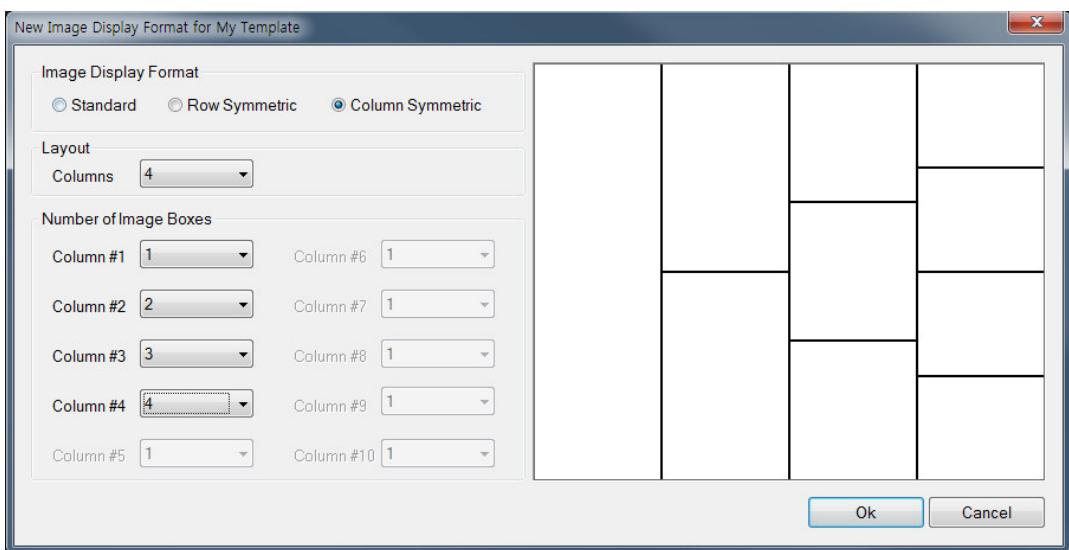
New Image Display Format for My Template

Image Display Format
Standard Row Symmetric Column Symmetric

Layout
Columns 4

Number of Image Boxes
Column #1 1
Column #6 1
Column #2 2
Column #7 1
Column #3 3
Column #8 1
Column #4 4
Column #9 1
Column #5 1
Column #10 1

Ok Cancel